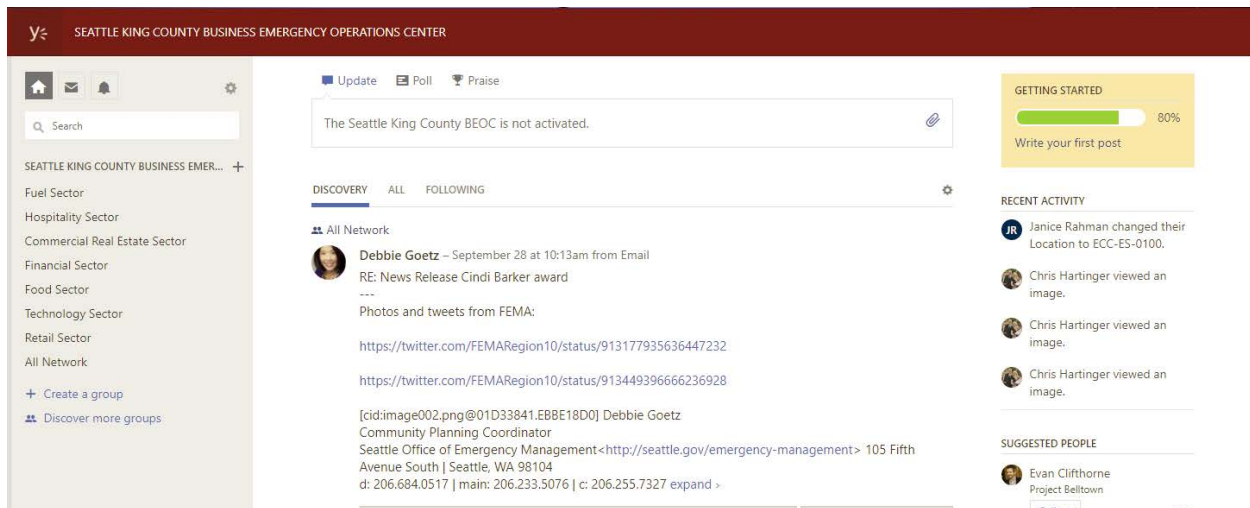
y⋲ SEATTLE KING COUNTY BUSINESS EMERGENCY OPERATIONS CENTER

Search

SEATTLE KING COUNTY BUSINESS EMER... +

Fuel Sector
Hospitality Sector
Commercial Real Estate Sector
Financial Sector
Food Sector
Technology Sector
Retail Sector
All Network

+ Create a group
Discover more groups

Update Poll Praise

The Seattle King County BEOC is not activated.

DISCOVERY ALL FOLLOWING

All Network

Debbie Goetz – September 28 at 10:13am from Email
RE: News Release Cindi Barker award
---
Photos and tweets from FEMA:

https://twitter.com/FEMARegion10/status/913177935636447232

https://twitter.com/FEMARegion10/status/913449396666236928

[cid:image002.png@01D33841.EBBE18D0] Debbie Goetz
Community Planning Coordinator
Seattle Office of Emergency Management<http://seattle.gov/emergency-management> 105 Fifth Avenue South | Seattle, WA 98104
d: 206.684.0517 | main: 206.233.5076 | c: 206.255.7327 expand ›

GETTING STARTED
80%
Write your first post

RECENT ACTIVITY

JR Janice Rahman changed their Location to ECC-ES-0100.

Chris Hartinger viewed an image.

Chris Hartinger viewed an image.

Chris Hartinger viewed an image.

SUGGESTED PEOPLE

Evan Clifthorne
Project Belltown